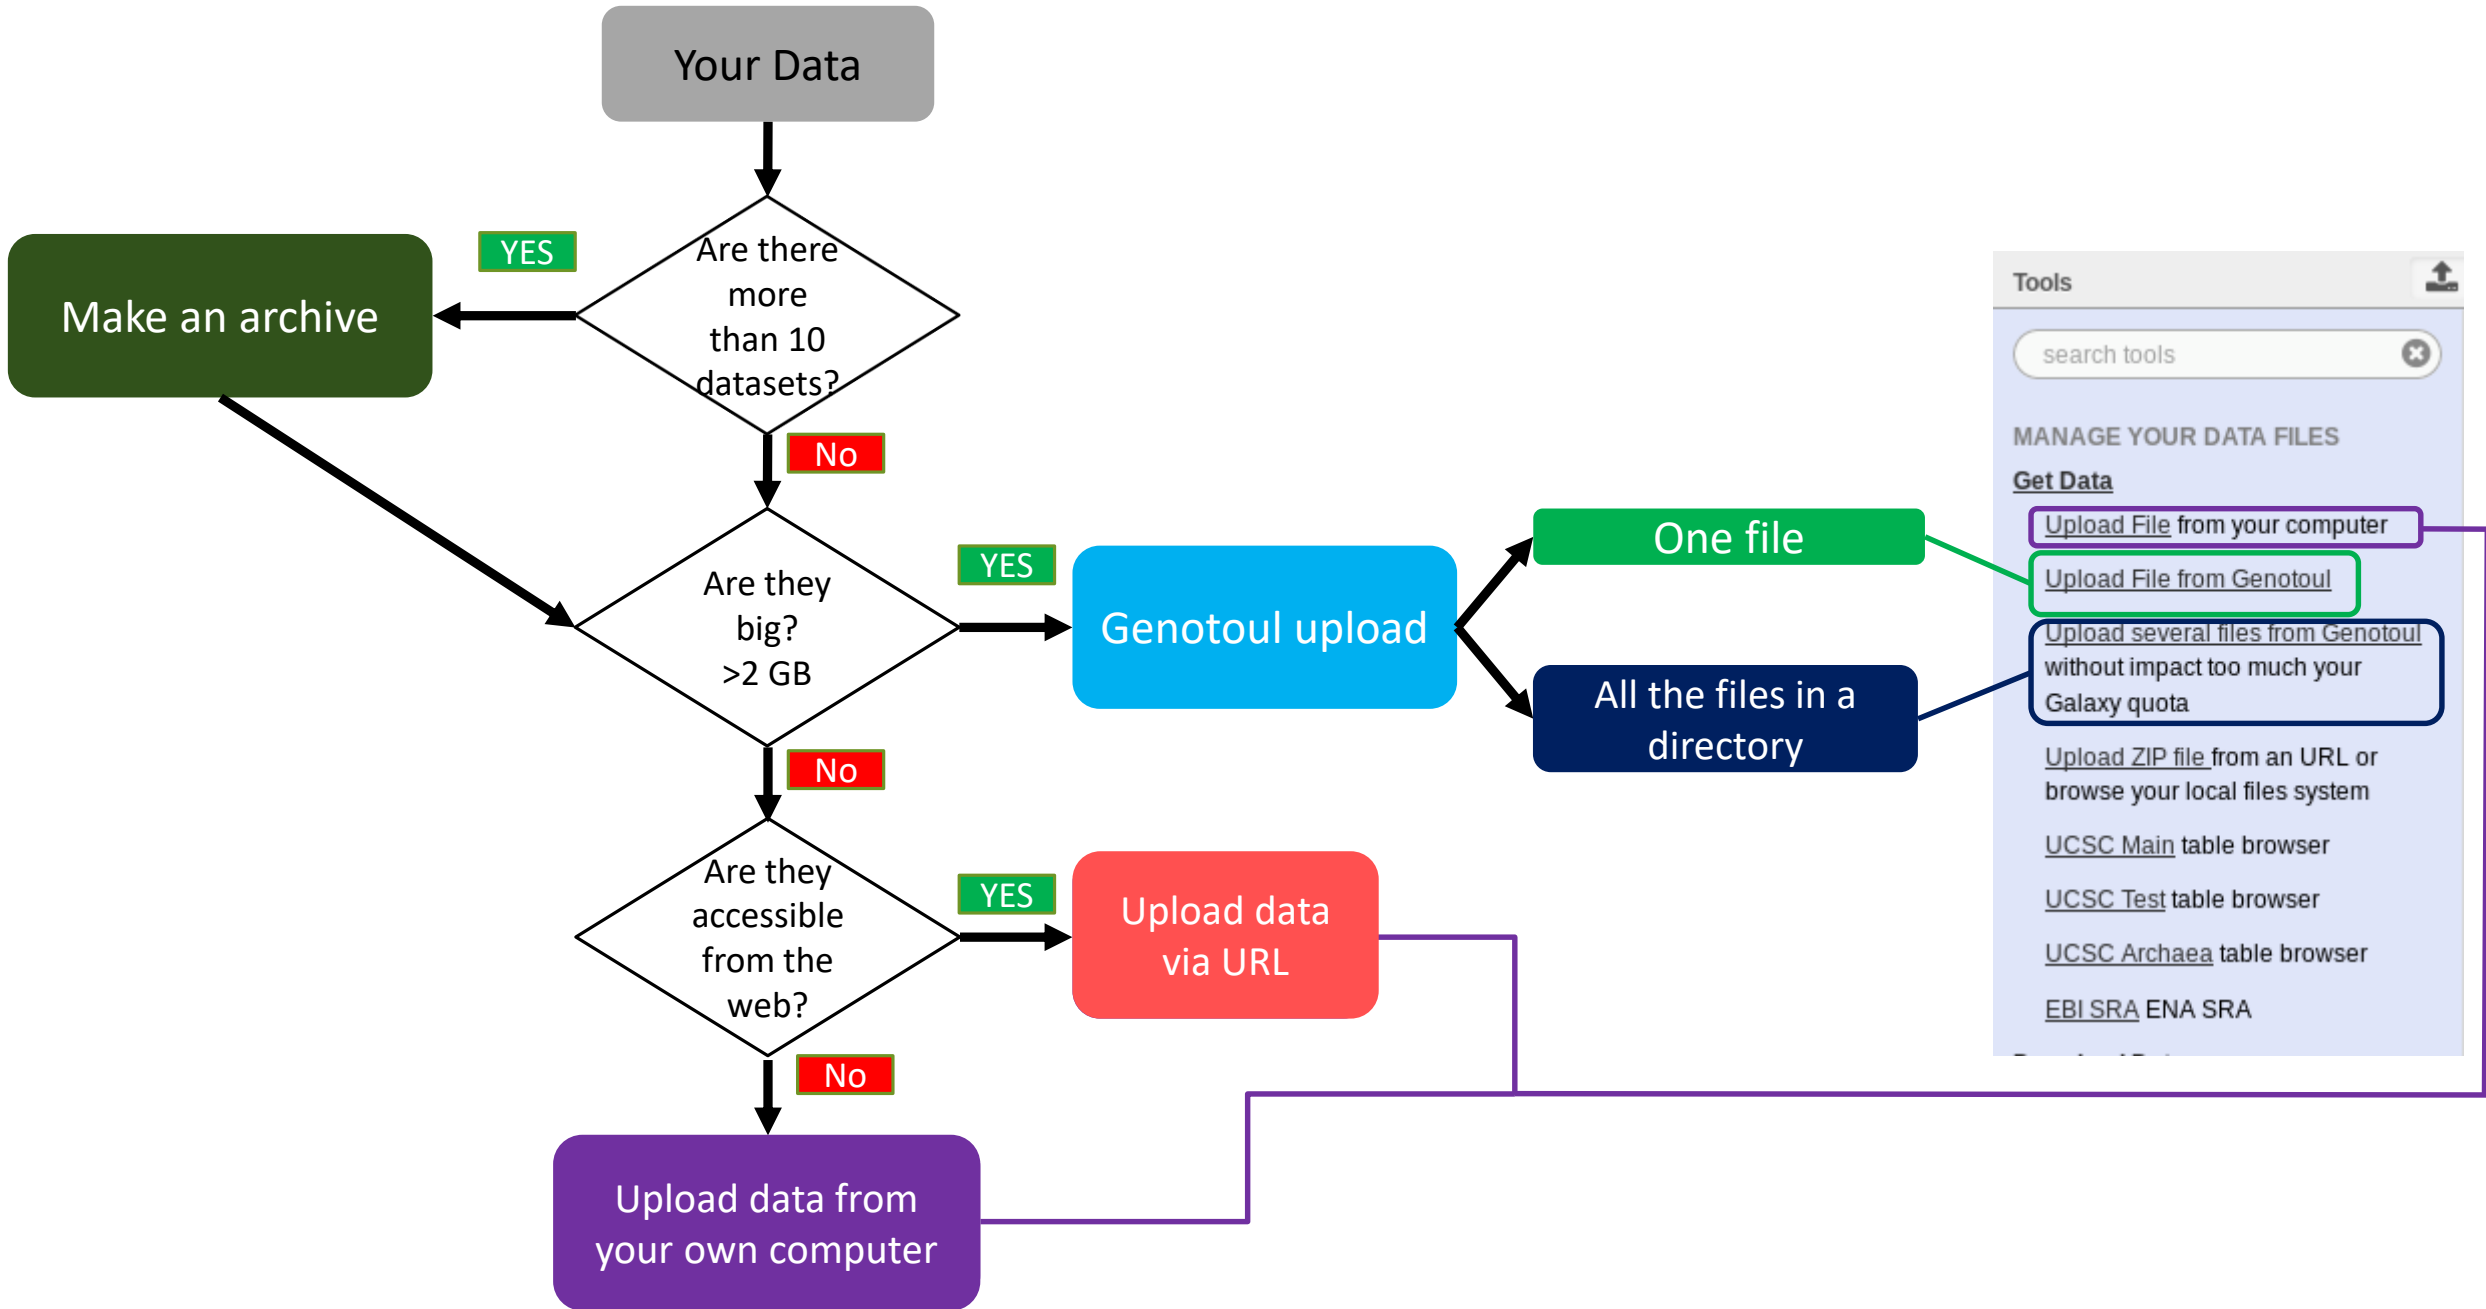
Your Data

Are there more than 10 datasets?

YES

Make an archive

No

Are they big? >2 GB

YES

Genotoul upload

One file

All the files in a directory

No

Are they accessible from the web?

YES

Upload data via URL

No

Upload data from your own computer

Tools

search tools

MANAGE YOUR DATA FILES

Get Data

Upload File from your computer

Upload File from Genotoul

Upload several files from Genotoul without impact too much your Galaxy quota

Upload ZIP file from an URL or browse your local files system

UCSC Main table browser

UCSC Test table browser

UCSC Archaea table browser

EBI SRA ENA SRA